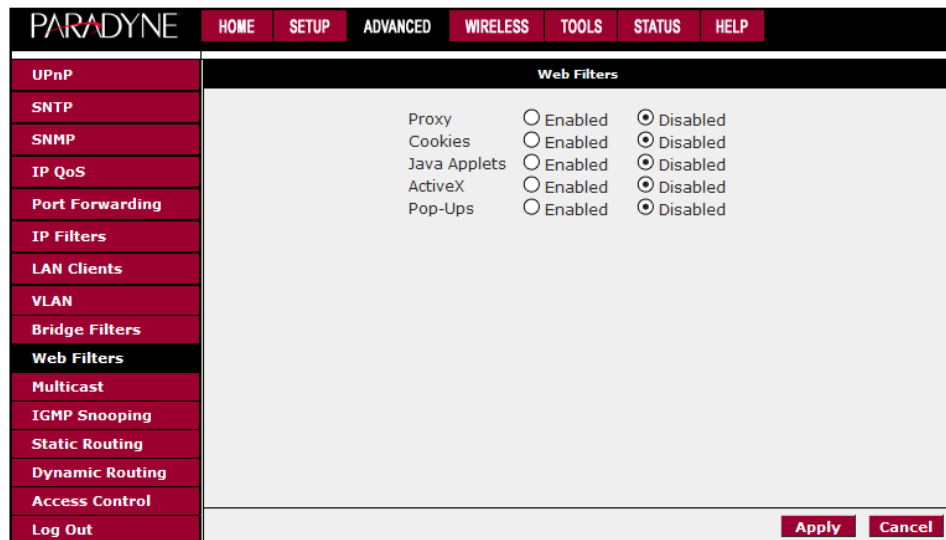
PARADYNE

HOME SETUP ADVANCED WIRELESS TOOLS STATUS HELP

UPnP
SNTP
SNMP
IP QoS
Port Forwarding
IP Filters
LAN Clients
VLAN
Bridge Filters
Web Filters
Multicast
IGMP Snooping
Static Routing
Dynamic Routing
Access Control
Log Out

Web Filters

| | | |
|---|---|---|
| Proxy | Enabled | Disabled |
| Cookies | Enabled | Disabled |
| Java Applets | Enabled | Disabled |
| ActiveX | Enabled | Disabled |
| Pop-Ups | Enabled | Disabled |

Apply Cancel